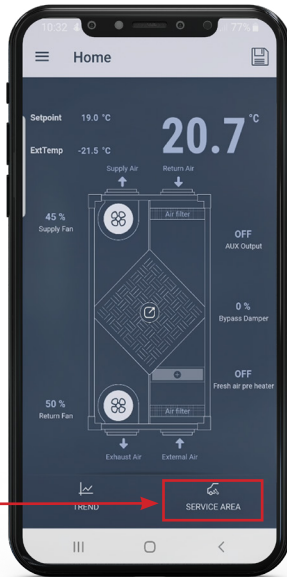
10:32 77%

Home

Setpoint 19.0 °C

ExtTemp -21.5 °C

20.7 °C

Supply Air

Return Air

45 %
Supply Fan

Air filter

OFF
AUX Output

0 %
Bypass Damper

OFF
Fresh air pre heater

50 %
Return Fan

Air filter

Exhaust Air

External Air

TREND

SERVICE AREA